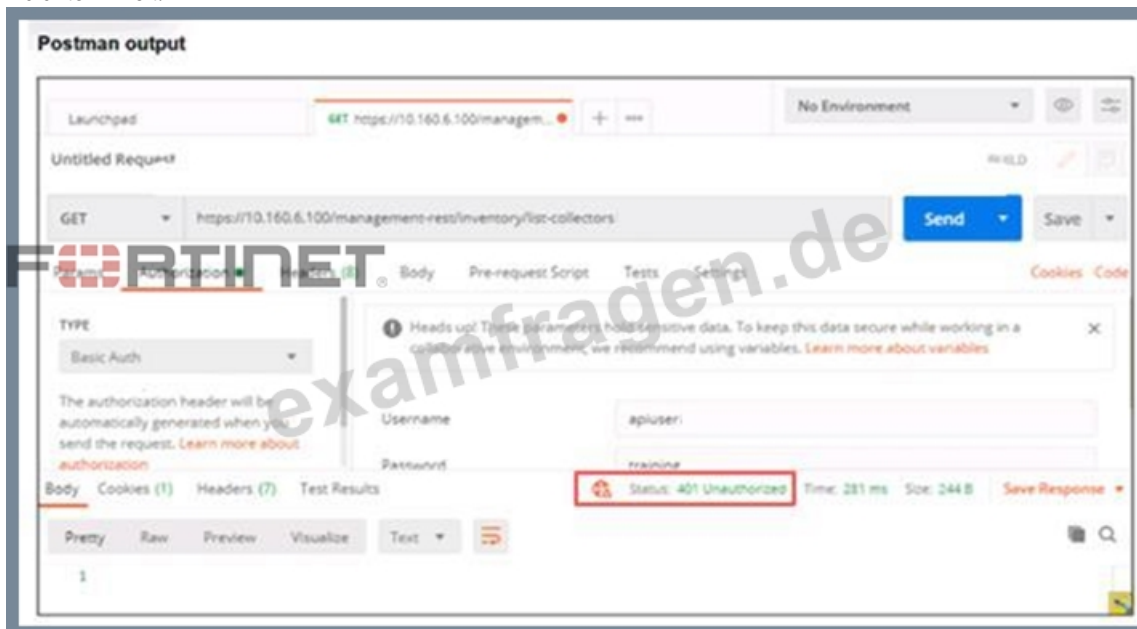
Postman output

Launchpad

GET https://10.160.6.100/managem...

No Environment

Untitled Request

BUILD

GET

https://10.160.6.100/management-rest/inventory/list-collectors

Send

Save

FORTINET

Params Authorization Headers (8) Body Pre-request Script Tests Settings

Cookies Code

TYPE

Basic Auth

The authorization header will be automatically generated when you send the request. Learn more about authorization

Heads up! These parameters hold sensitive data. To keep this data secure while working in a collaborative environment, we recommend using variables. Learn more about variables

Username

apiuser

Password

training

examfragen.de

Body Cookies (1) Headers (7) Test Results

Status: 401 Unauthorized Time: 281 ms Size: 244 B

Save Response

Pretty Raw Preview Visualize Text

1